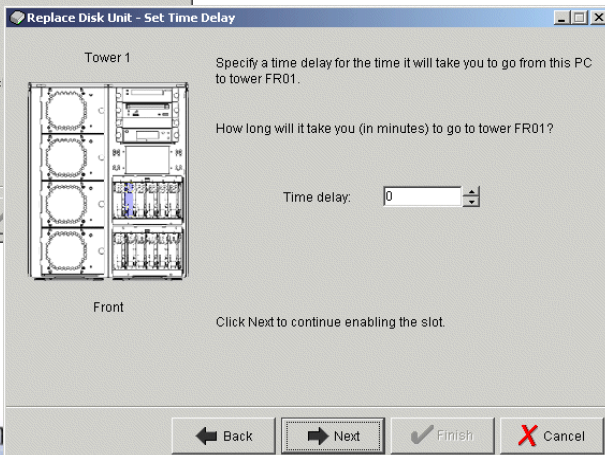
Replace Disk Unit - Set Time Delay

Tower 1

Front

Specify a time delay for the time it will take you to go from this PC to tower FR01.

How long will it take you (in minutes) to go to tower FR01?

Time delay: 0

Click Next to continue enabling the slot.

Back
Next
Finish
Cancel